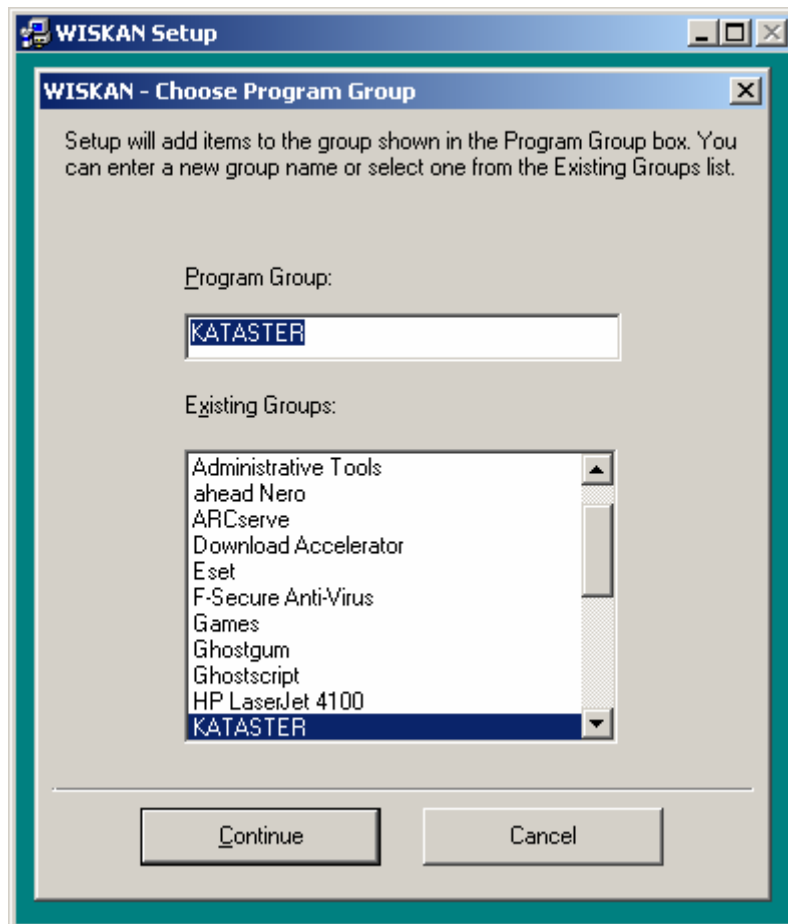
WISKAN Setup

WISKAN - Choose Program Group

Setup will add items to the group shown in the Program Group box. You can enter a new group name or select one from the Existing Groups list.

Program Group:

KATASTER

Existing Groups:

Administrative Tools
ahead Nero
ARCserve
Download Accelerator
Eset
F-Secure Anti-Virus
Games
Ghostgum
Ghostscript
HP LaserJet 4100
KATASTER

Continue

Cancel